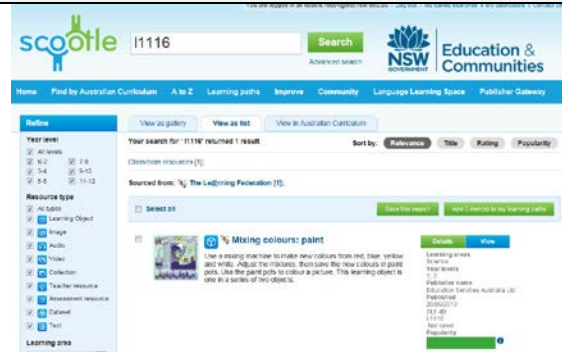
You are logged in as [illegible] | Log out | My saved searches | My favourites | Contact us

scootle

l1116

Search

Advanced search

NSW GOVERNMENT

Education & Communities

Home | Find by Australian Curriculum | A to Z | Learning paths | Improve | Community | Language Learning Space | Publisher Gateway

Refine

Year level
All levels
K-2
7-8
3-4
9-10
5-6
11-12

Resource type
All types
Learning Object
Image
Audio
Video
Collection
Teacher resource
Assessment resource
Dataset
Text

Learning area

View as gallery | View as list | View in Australian Curriculum

Your search for "l1116" returned 1 result

Sort by: Relevance | Title | Rating | Popularity

Classroom resources [1]

Sourced from: The Le@rning Federation [1];

Select all

Save this search | Add 1 item(s) to my learning paths

Mixing colours: paint

Use a mixing machine to make new colours from red, blue, yellow and white. Adjust the mixtures, then save the new colours in paint pots. Use the paint pots to colour a picture. This learning object is one in a series of two objects.

Details | View

Learning areas
Science
Year levels
1, 2
Publisher name
Education Services Australia Ltd
Published
20/09/2012
TLF-ID
L1116
Not rated
Popularity